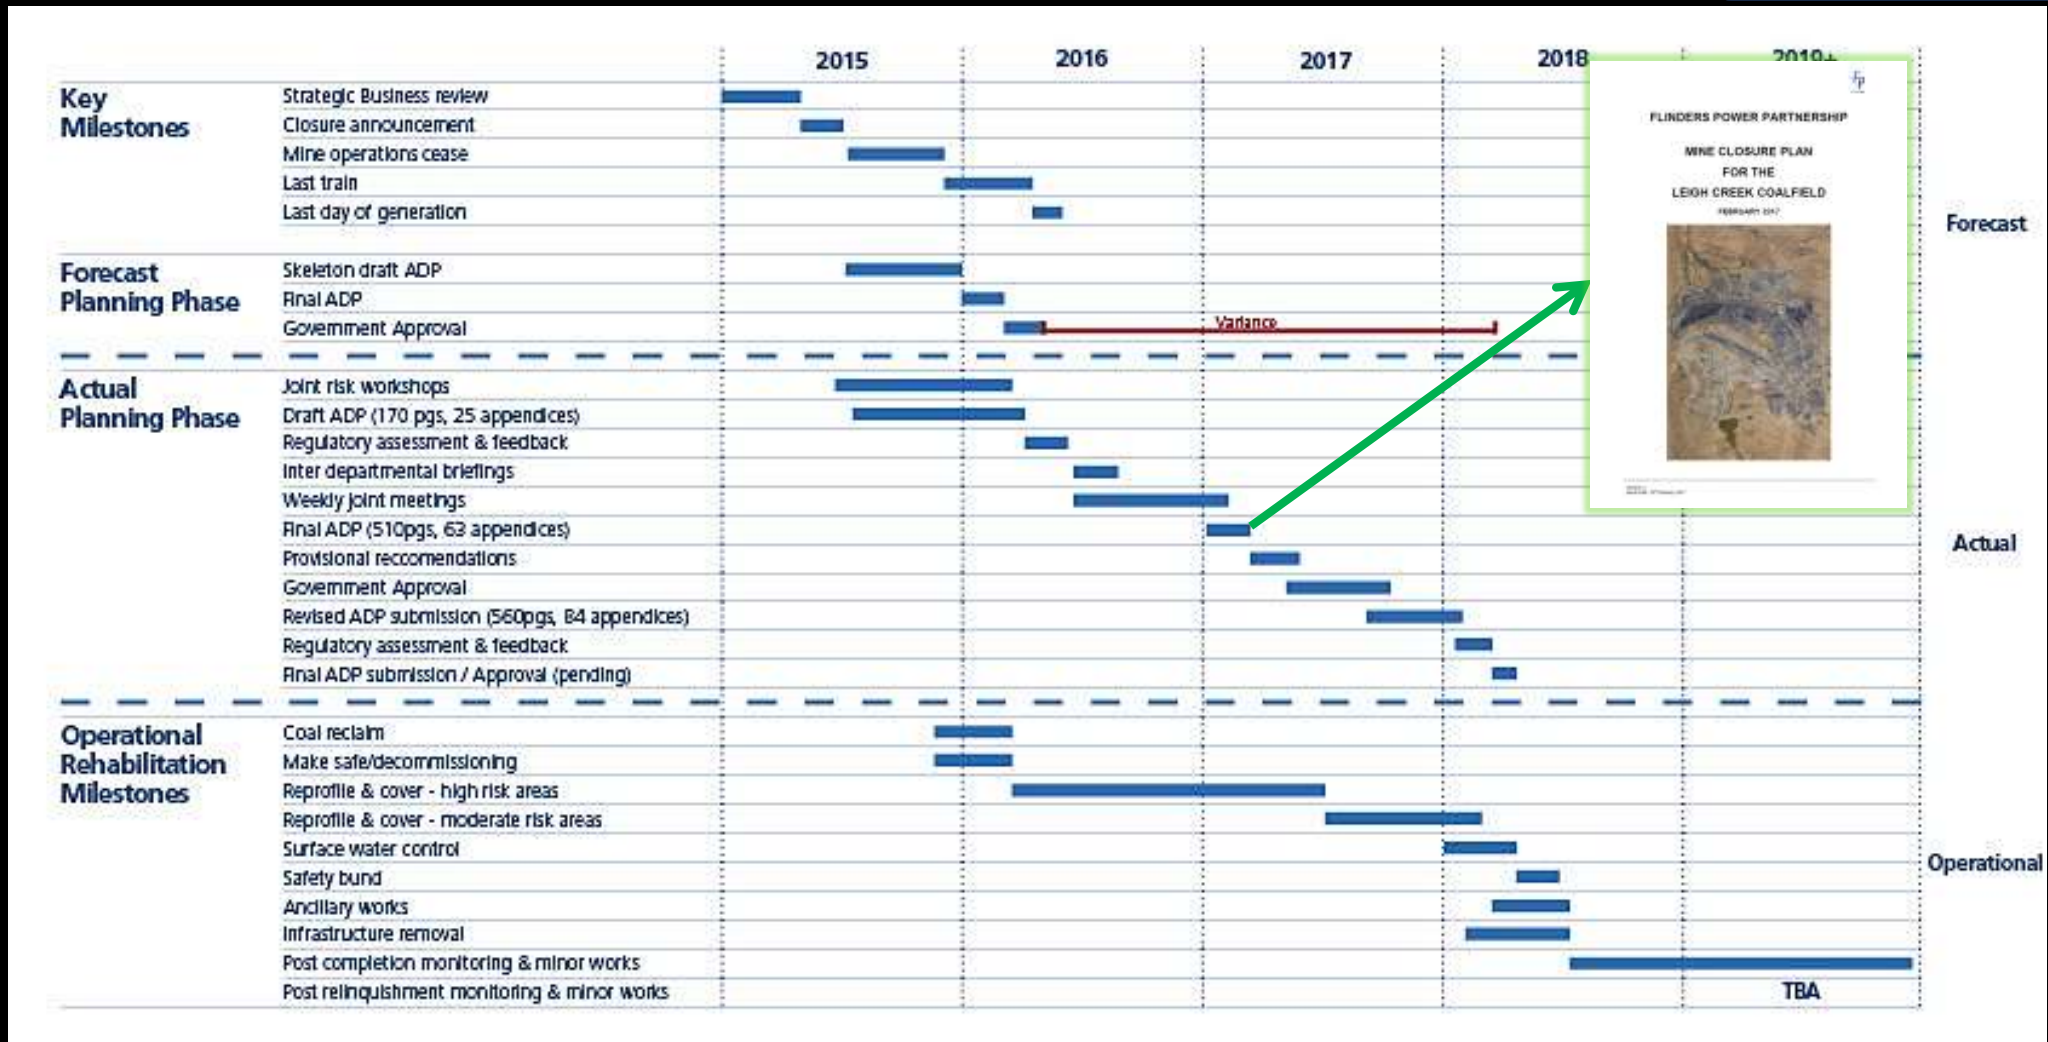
2015 2016 2017 2018 2019+

Key Milestones
Strategic Business review
Closure announcement
Mine operations cease
Last train
Last day of generation

Forecast Planning Phase
Skeleton draft ADP
Final ADP
Government Approval
Variance

Actual Planning Phase
Joint risk workshops
Draft ADP (170 pgs, 25 appendices)
Regulatory assessment & feedback
Inter departmental briefings
Weekly joint meetings
Final ADP (510pgs, 63 appendices)
Provisional reccomendations
Government Approval
Revised ADP submission (560pgs, 84 appendices)
Regulatory assessment & feedback
Final ADP submission / Approval (pending)

Operational Rehabilitation Milestones
Coal reclaim
Make safe/decommissioning
Reprofile & cover - high risk areas
Reprofile & cover - moderate risk areas
Surface water control
Safety bund
Ancillary works
Infrastructure removal
Post completion monitoring & minor works
Post relinquishment monitoring & minor works
TBA

FLINDERS POWER PARTNERSHIP
MINE CLOSURE PLAN
FOR THE
LEIGH CREEK COALFIELD
FEBRUARY 2017

Forecast
Actual
Operational